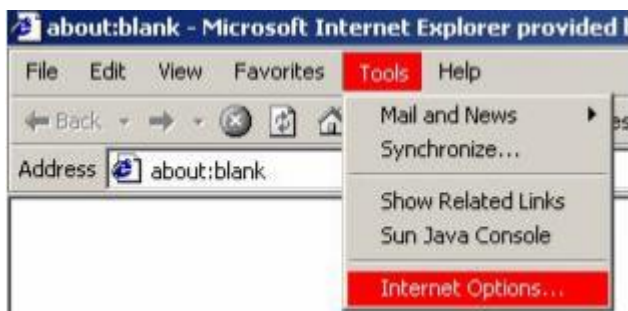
about:blank - Microsoft Internet Explorer provided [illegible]

File Edit View Favorites Tools Help

Back

Address about:blank

Mail and News
Synchronize...
Show Related Links
Sun Java Console
Internet Options...